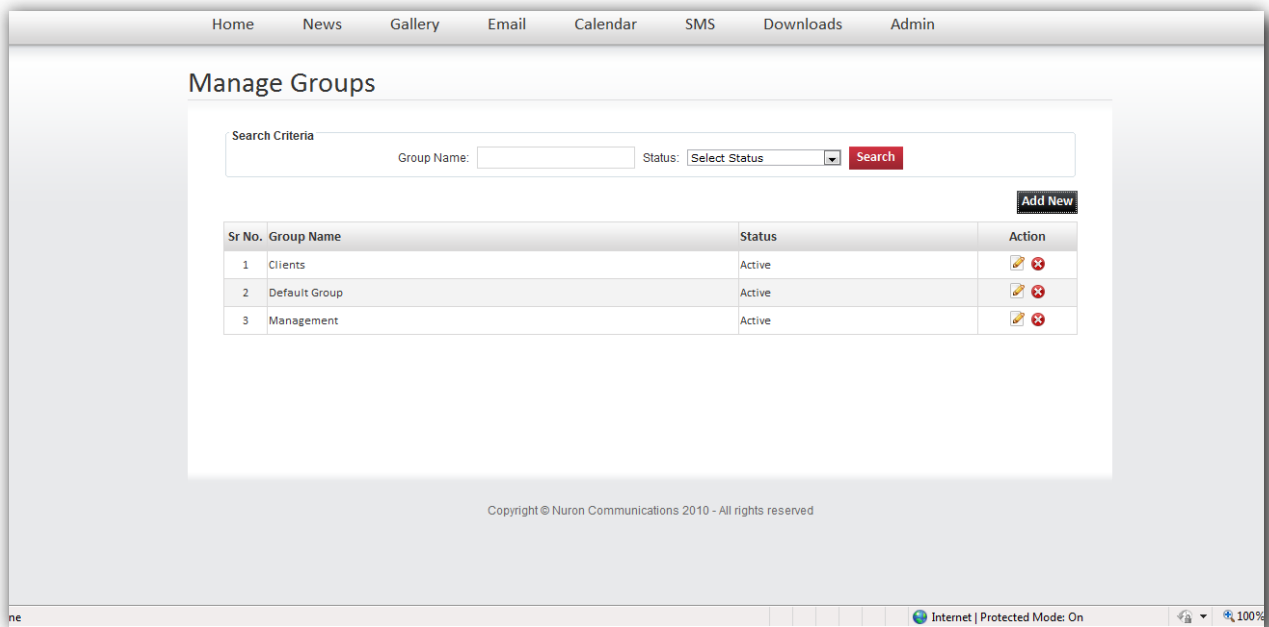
Home News Gallery Email Calendar SMS Downloads Admin

Manage Groups

Search Criteria

Group Name: Status: Select Status Search

Add New

| Sr No. | Group Name | Status | Action |
|---|---|---|---|
| 1 | Clients | Active | |
| 2 | Default Group | Active | |
| 3 | Management | Active | |

Copyright © Nuron Communications 2010 - All rights reserved

ne

Internet | Protected Mode: On

100%